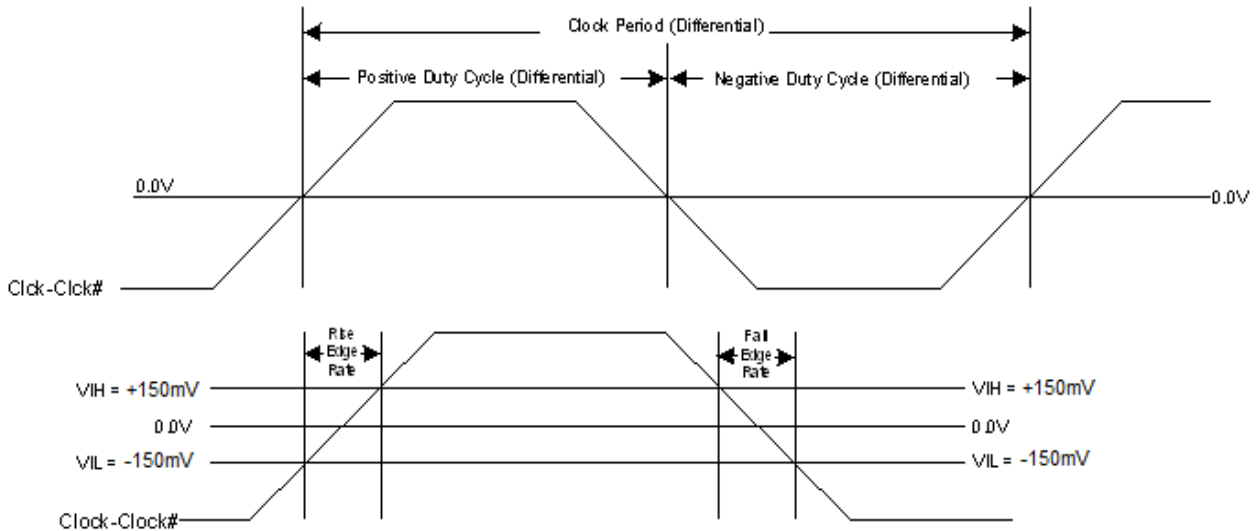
Clock Period (Differential)

Positive Duty Cycle (Differential)

Negative Duty Cycle (Differential)

0.0V

0.0V

Clck-Clck#

Rise Edge Rate

Fall Edge Rate

VIH = +150mV

VIH = +150mV

0.0V

0.0V

VIL = -150mV

VIL = -150mV

Clock-Clock#